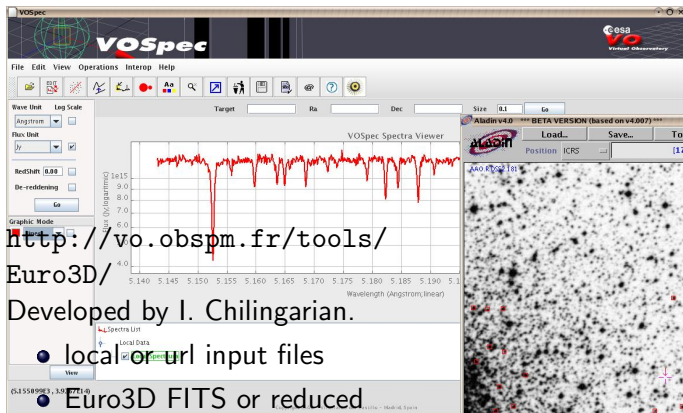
VOSpec

VOSpec

esa
VO
Virtual Observatory

File Edit View Operations Interop Help

Wave Unit Log Scale
Angstrom
Flux Unit
Jy
RedShift 0.00
De-reddening
Go
Graphic Mode

Target Ra Dec Size 0.1 Go

VOSpec Spectra Viewer

1e15
8.0
7.0
6.0
5.0
4.0
Flux (Jy;logarithmic)

5.140 5.145 5.150 5.155 5.160 5.165 5.170 5.175 5.180 5.185 5.190 5.1
Wavelength (Angstrom;linear)

Aladin v4.0 *** BETA VERSION (based on v4.007) ***
Load... Save... To
Aladin
Position ICRS

http://vo.obspm.fr/tools/Euro3D/

Developed by I. Chilingarian.

Spectra List
Local Data

View

(5.1558993, 3.97

• local or url input files

• Euro3D FITS or reduced